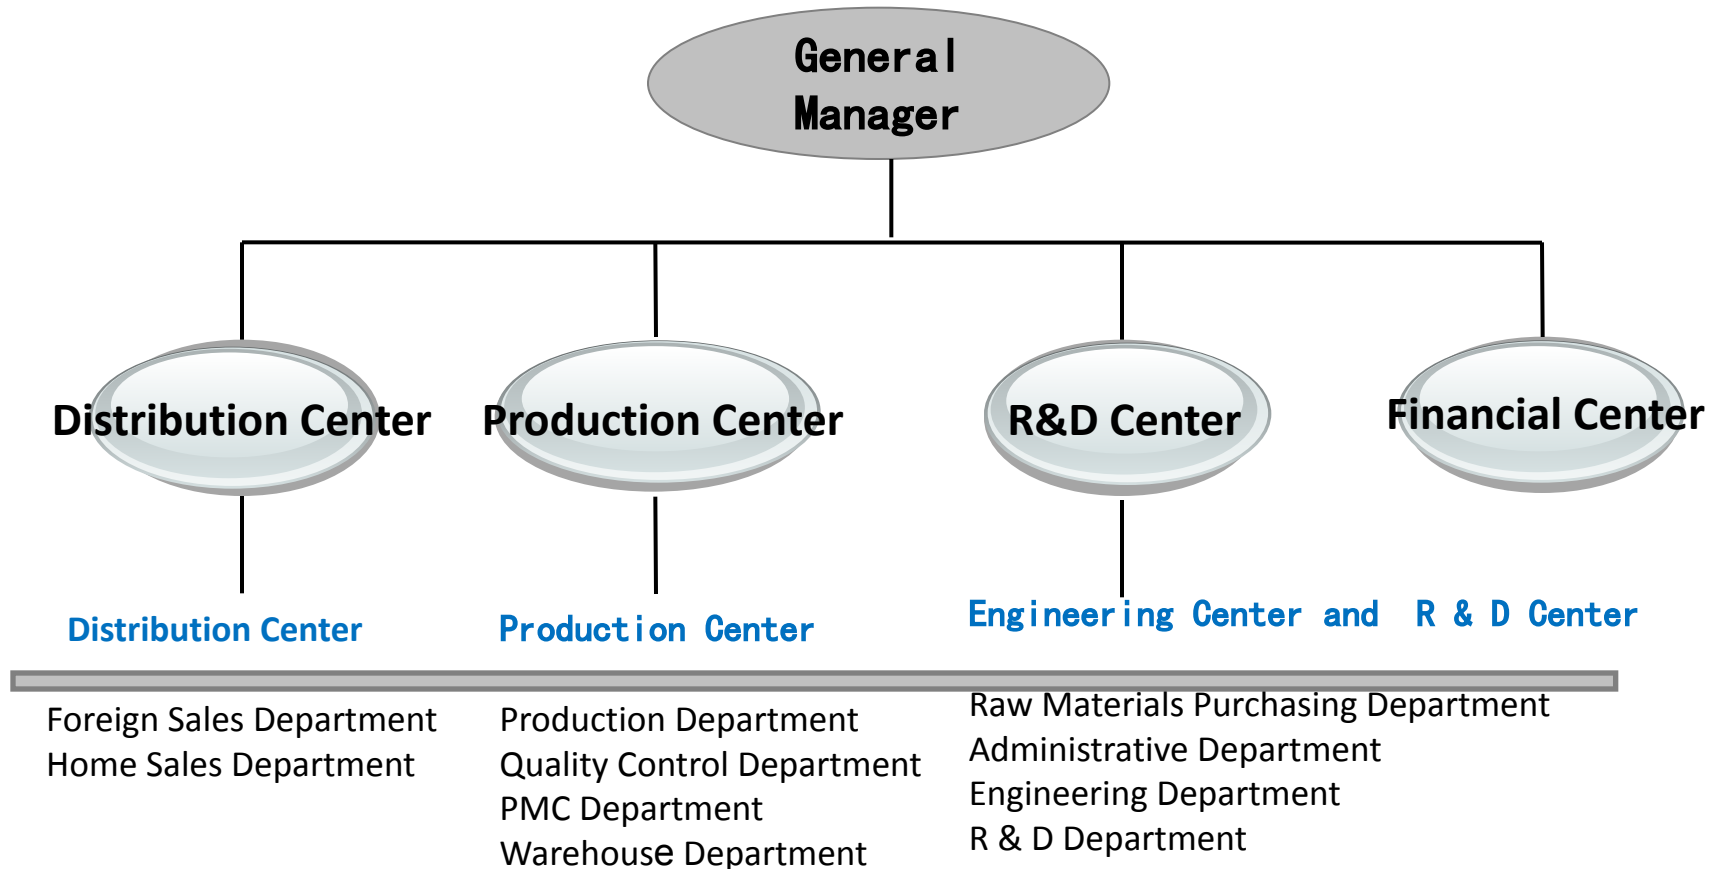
General Manager

Distribution Center

Production Center

R&D Center

Financial Center

Distribution Center

Production Center

Engineering Center and R & D Center

Foreign Sales Department
Home Sales Department

Production Department
Quality Control Department
PMC Department
Warehouse Department

Raw Materials Purchasing Department
Administrative Department
Engineering Department
R & D Department